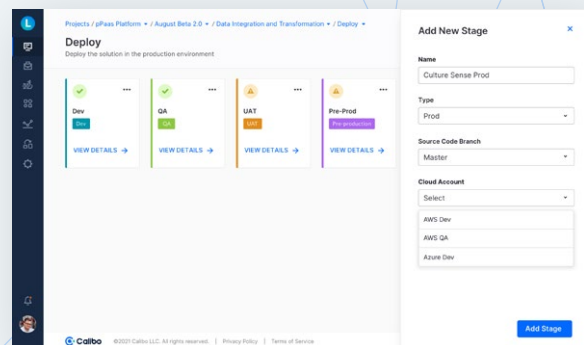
L

Projects / pPaas Platform ▾ / August Beta 2.0 ▾ / Data Integration and Transformation ▾ / Deploy ▾

Deploy
Deploy the solution in the production environment

Dev
Dev
VIEW DETAILS →

QA
QA
VIEW DETAILS →

UAT
UAT
VIEW DETAILS →

Pre-Prod
Pre-production
VIEW DETAILS →

Add New Stage
×

Name
Culture Sense Prod

Type
Prod

Source Code Branch
Master

Cloud Account
Select
AWS Dev
AWS QA
Azure Dev

Add Stage

Calibo ©2021 Calibo LLC. All rights reserved. | Privacy Policy | Terms of Service